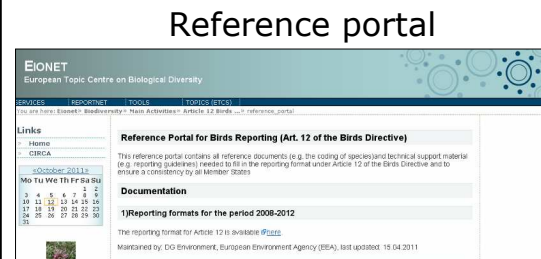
Reference portal

EIONET
European Topic Centre on Biological Diversity

SERVICES | REPORTNET | TOOLS | TOPICS (ETCS)
You are here: Eionet» Biodiversity» Main Activities» Article 12 Birds ...» reference_portal

Links
Home
CIRCA

«October 2011»
| Mo | Tu | We | Th | Fr | Sa | Su |
|---|---|---|---|---|---|---|
| | | | | | 1 | 2 |
| 3 | 4 | 5 | 6 | 7 | 8 | 9 |
| 10 | 11 | 12 | 13 | 14 | 15 | 16 |
| 17 | 18 | 19 | 20 | 21 | 22 | 23 |
| 24 | 25 | 26 | 27 | 28 | 29 | 30 |
| 31 | | | | | | |

Reference Portal for Birds Reporting (Art. 12 of the Birds Directive)

This reference portal contains all reference documents (e.g. the coding of species)and technical support material (e.g. reporting guidelines) needed to fill in the reporting format under Article 12 of the Birds Directive and to ensure a consistency by all Member States

Documentation

1)Reporting formats for the period 2008-2012

The reporting format for Article 12 is available here

Maintained by: DG Environment, European Environment Agency (EEA), last updated: 15.04.2011